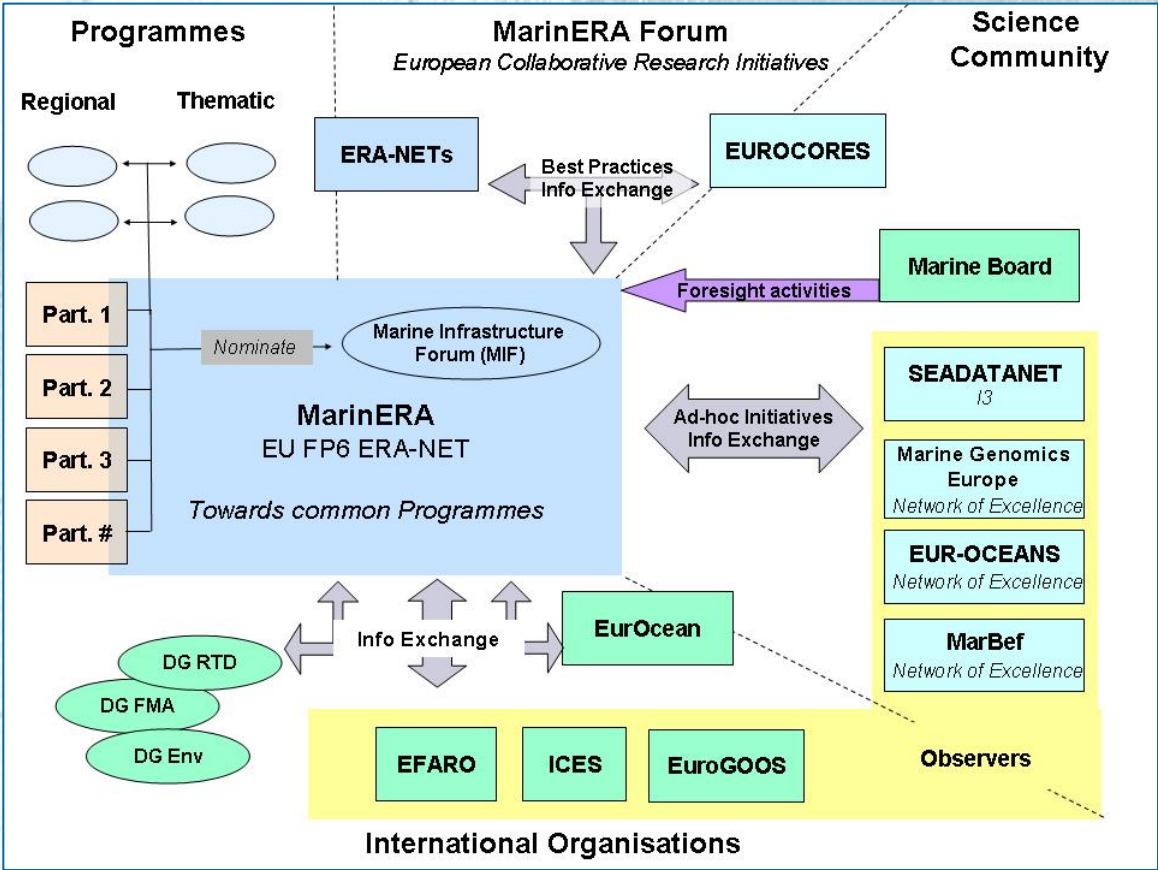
Programmes

MarinERA Forum
European Collaborative Research Initiatives

Science Community

Regional

Thematic

ERA-NETs

Best Practices
Info Exchange

EUROCORES

Marine Board

Foresight activities

Part. 1

Part. 2

Part. 3

Part. #

Nominate

Marine Infrastructure Forum (MIF)

MarinERA
EU FP6 ERA-NET

Towards common Programmes

Ad-hoc Initiatives
Info Exchange

SEADATANET
I3

Marine Genomics Europe
Network of Excellence

EUR-OCEANS
Network of Excellence

MarBef
Network of Excellence

Info Exchange

EurOcean

DG RTD

DG FMA

DG Env

EFARO

ICES

EuroGOOS

Observers

International Organisations